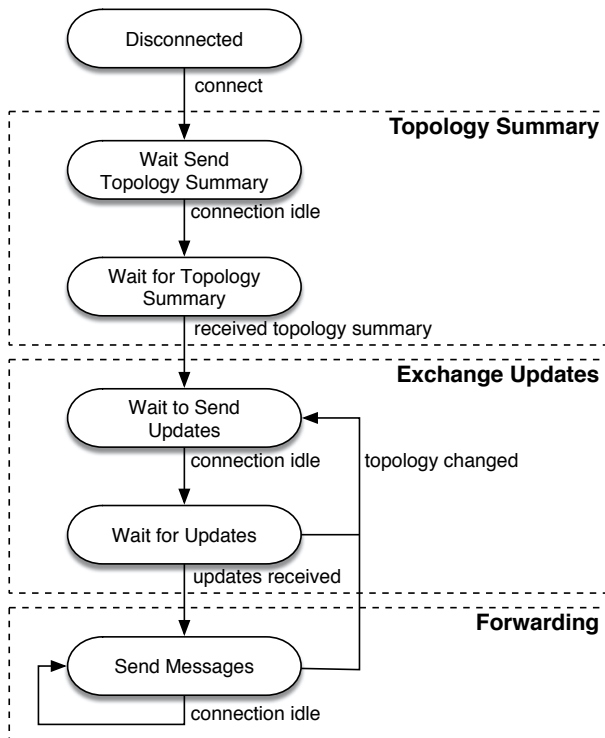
Disconnected

connect

Topology Summary

Wait Send Topology Summary

connection idle

Wait for Topology Summary

received topology summary

Exchange Updates

Wait to Send Updates

connection idle

topology changed

Wait for Updates

updates received

Forwarding

Send Messages

connection idle